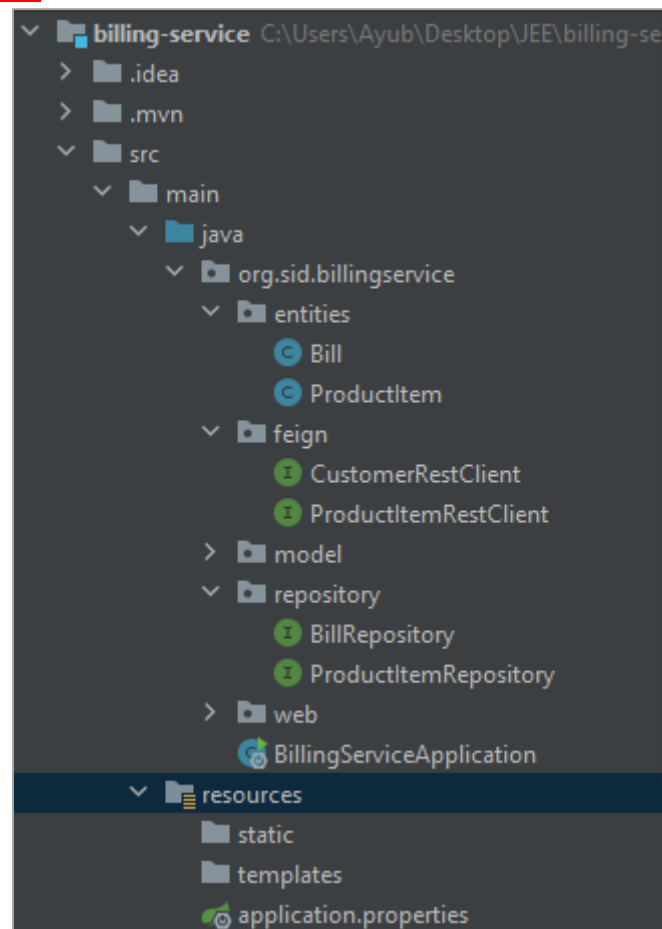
billing-service C:\Users\Ayub\Desktop\JEE\billing-se
.idea
.mvn
src
main
java
org.sid.billingservice
entities
Bill
ProductItem
feign
CustomerRestClient
ProductItemRestClient
model
repository
BillRepository
ProductItemRepository
web
BillingServiceApplication
resources
static
templates
application.properties